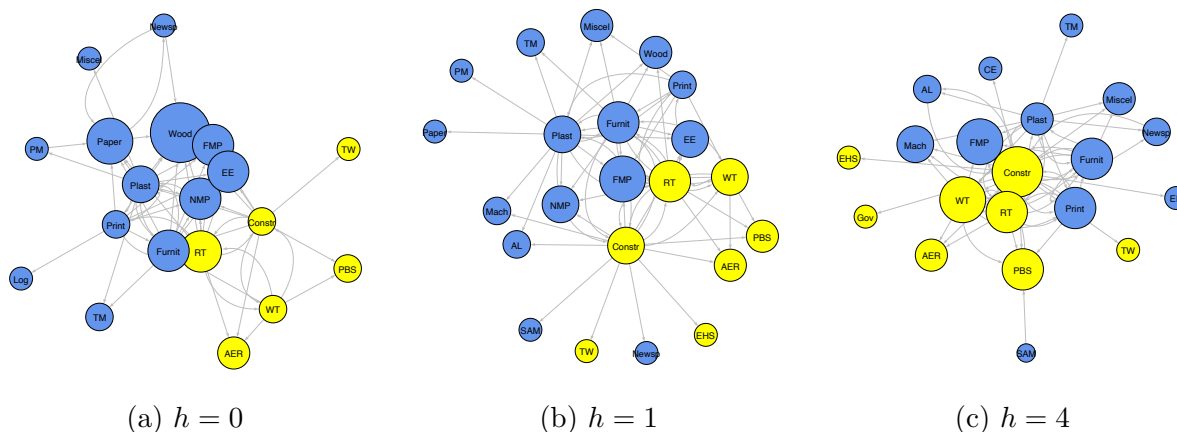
Newsp
Miscel
PM
Paper
Wood
FMP
EE
TW
Plast
NMP
Print
Constr
Furnit
RT
Log
PBS
WT
TM
AER

(a) $h = 0$

Miscel
TM
Wood
PM
Print
Paper
Plast
Furnit
EE
FMP
RT
WT
Mach.
NMP
AL
Constr
PBS
AER
SAM
EHS
TW
Newsp

(b) $h = 1$

TM
CE
AL
Miscel
Plast
Newsp
Mach
FMP
EHS
Constr
Furnit
WT
Gov
RT
Print
E
AER
TW
PBS
SAM

(c) $h = 4$